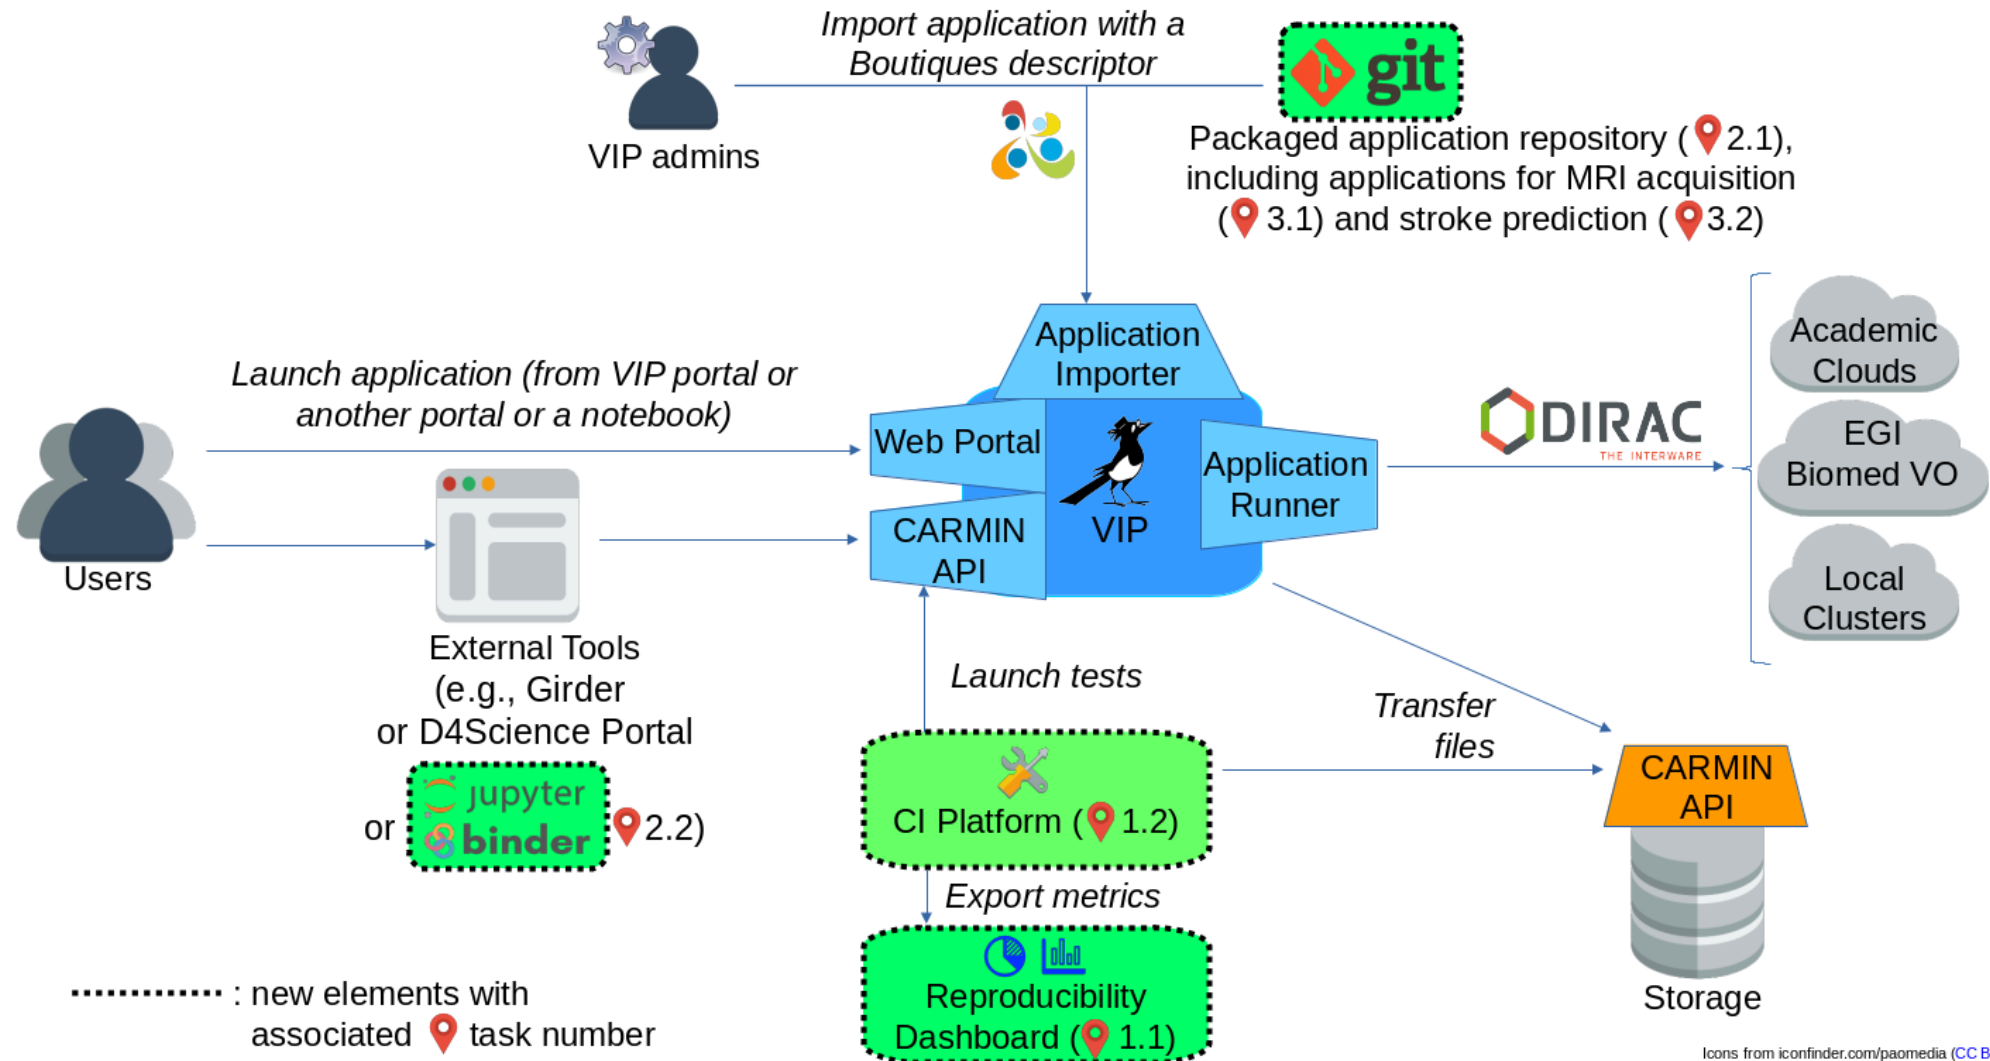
VIP admins

Import application with a Boutiques descriptor

git

Packaged application repository ( 2.1), including applications for MRI acquisition ( 3.1) and stroke prediction ( 3.2)

Launch application (from VIP portal or another portal or a notebook)

Application Importer

Web Portal

VIP

Application Runner

CARMIN API

DIRAC
THE INTERWARE

Academic Clouds

EGI Biomed VO

Local Clusters

Users

External Tools (e.g., Girder or D4Science Portal

or jupyter binder 2.2)

Launch tests

Transfer files

CI Platform ( 1.2)

CARMIN API

Storage

Export metrics

Reproducibility Dashboard ( 1.1)

: new elements with associated task number

Icons from iconfinder.com/paomedia (CC B